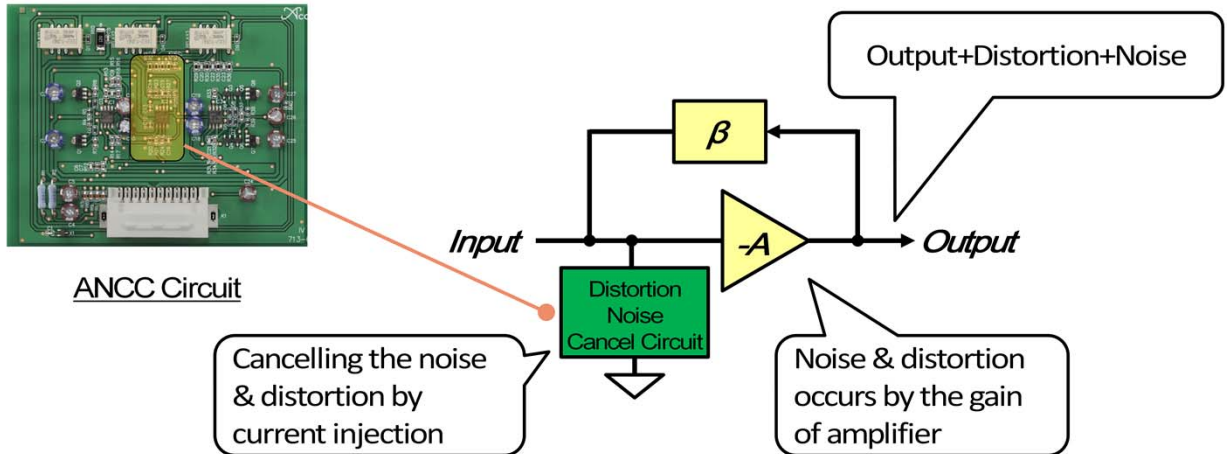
ANCC Circuit

Output+Distortion+Noise

$\beta$

Input

-A

Output

Distortion Noise Cancel Circuit

Cancelling the noise & distortion by current injection

Noise & distortion occurs by the gain of amplifier